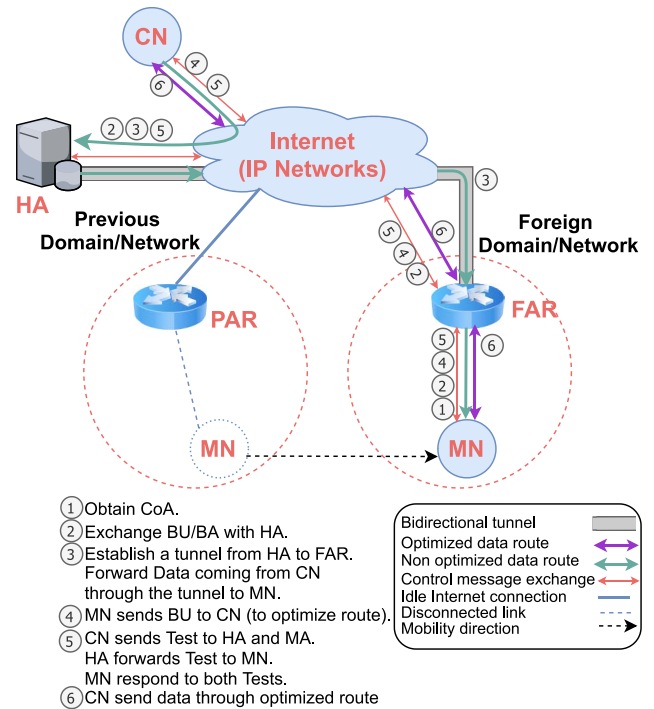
CN

4

5

6

2 3 5

Internet
(IP Networks)

3

HA

Previous
Domain/Network

Foreign
Domain/Network

5

4

2

6

PAR

FAR

5

4

2

1

6

MN

MN

1 Obtain CoA.
2 Exchange BU/BA with HA.
3 Establish a tunnel from HA to FAR. Forward Data coming from CN through the tunnel to MN.
4 MN sends BU to CN (to optimize route).
5 CN sends Test to HA and MA. HA forwards Test to MN. MN respond to both Tests.
6 CN send data through optimized route

Bidirectional tunnel
Optimized data route
Non optimized data route
Control message exchange
Idle Internet connection
Disconnected link
Mobility direction